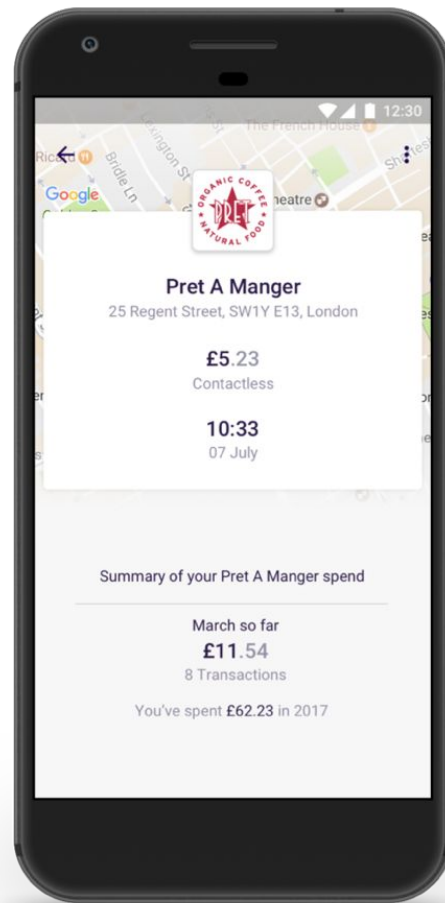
12:30

The French House

Ricco

Bridle Ln

Lexington St

Google

heatre

Shaftes

ORGANIC COFFEE PRET NATURAL FOOD

Pret A Manger

25 Regent Street, SW1Y E13, London

£5.23

Contactless

10:33

07 July

Summary of your Pret A Manger spend

March so far

£11.54

8 Transactions

You've spent £62.23 in 2017